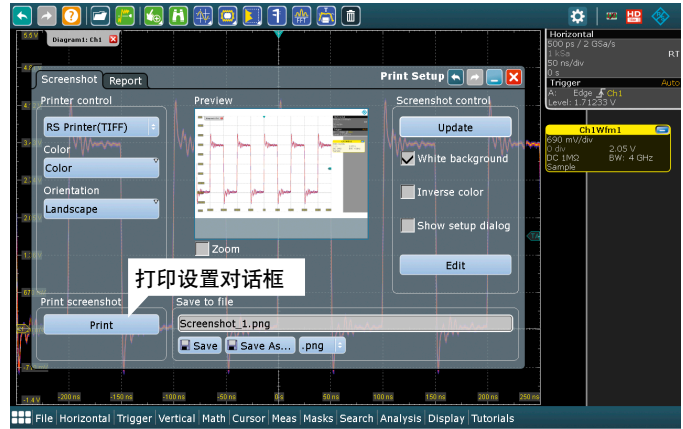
5.5 V
Diagram1: Ch1
Horizontal
500 ps / 2 GSa/s
1 kSa RT
50 ns/div
0 s
Trigger Auto
A: Edge Ch1
Level: 1.71233 V
Ch1Wfm1
690 mV/div
0 div 2.05 V
DC 1MΩ BW: 4 GHz
Sample

Screenshot
Report
Print Setup
Printer control
RS Printer(TIFF)
Color
Color
Orientation
Landscape
Preview
Zoom
Screenshot control
Update
White background
Inverse color
Show setup dialog
Edit
打印设置对话框
Print screenshot
Print
Save to file
Screenshot_1.png
Save
Save As...
.png

-1.4 V
-200 ns
-150 ns
-100 ns
-50 ns
0 ns
50 ns
100 ns
150 ns
200 ns
250 ns

File Horizontal Trigger Vertical Math Cursor Meas Masks Search Analysis Display Tutorials